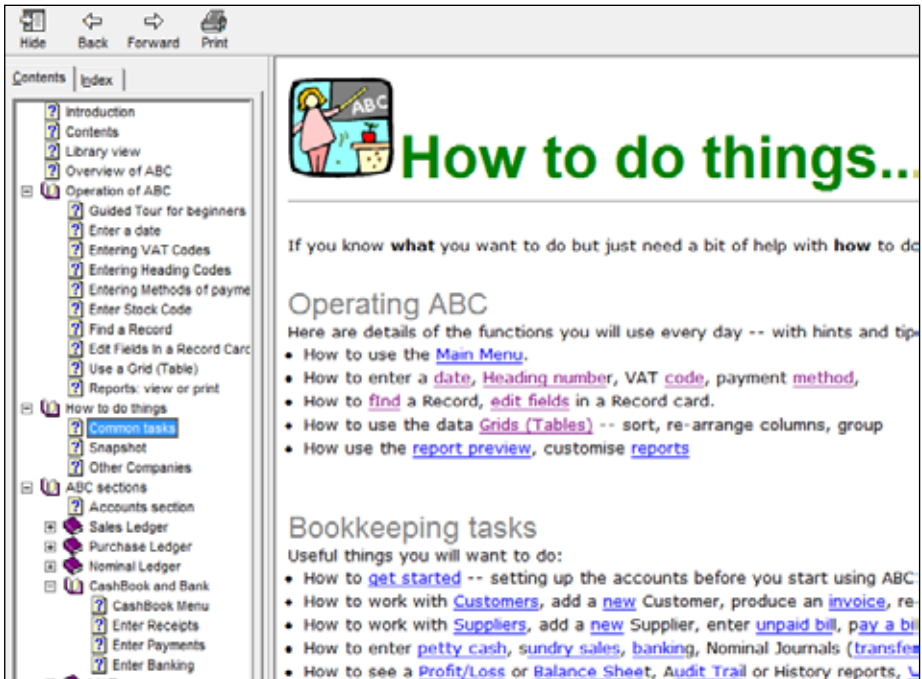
Hide Back Forward Print

Contents Index

Introduction
Contents
Library view
Overview of ABC
Operation of ABC
Guided Tour for beginners
Enter a date
Entering VAT Codes
Entering Heading Codes
Entering Methods of payme
Enter Stock Code
Find a Record
Edit Fields in a Record Carc
Use a Grid (Table)
Reports: view or print
How to do things
Common tasks
Snapshot
Other Companies
ABC sections
Accounts section
Sales Ledger
Purchase Ledger
Nominal Ledger
CashBook and Bank
CashBook Menu
Enter Receipts
Enter Payments
Enter Banking

ABC

How to do things...

If you know **what** you want to do but just need a bit of help with **how** to do

Operating ABC

Here are details of the functions you will use every day -- with hints and tip

- How to use the Main Menu.
- How to enter a date, Heading number, VAT code, payment method,
- How to find a Record, edit fields in a Record card.
- How to use the data Grids (Tables) -- sort, re-arrange columns, group
- How use the report preview, customise reports

Bookkeeping tasks

Useful things you will want to do:

- How to get started -- setting up the accounts before you start using ABC
- How to work with Customers, add a new Customer, produce an invoice, re-
- How to work with Suppliers, add a new Supplier, enter unpaid bill, pay a bi
- How to enter petty cash, sundry sales, banking, Nominal Journals (transfe
- How to see a Profit/Loss or Balance Sheet, Audit Trail or History reports, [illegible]